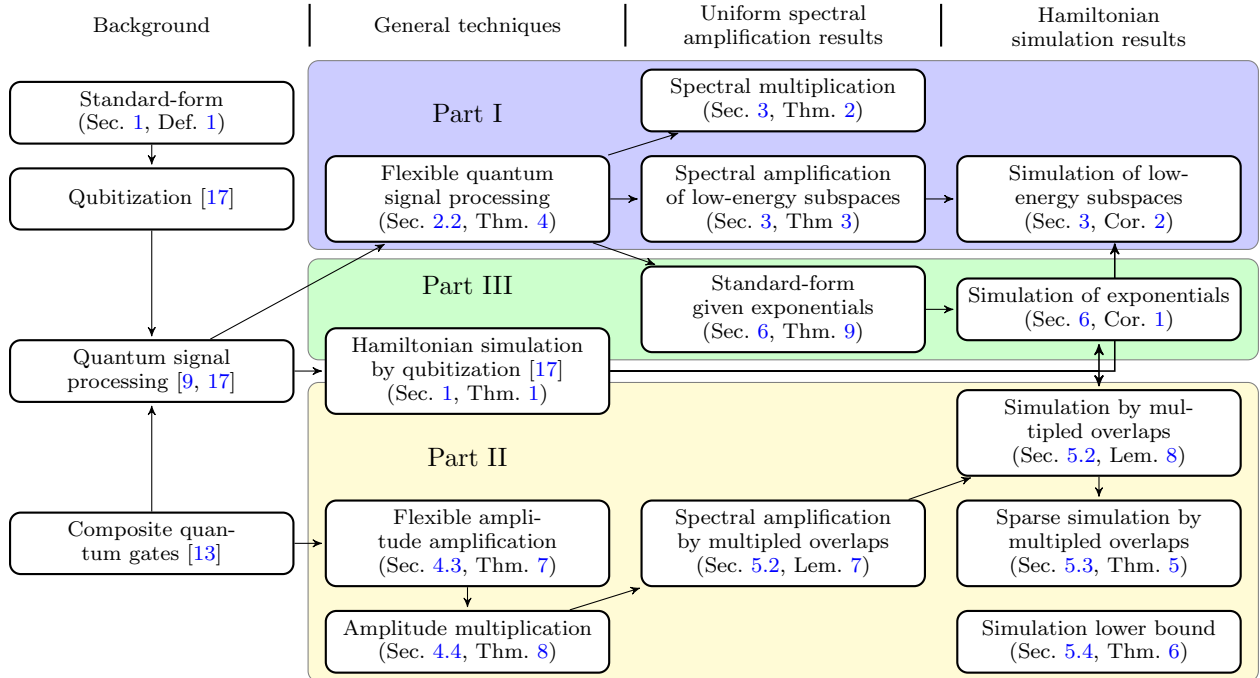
Background

General techniques

Uniform spectral amplification results

Hamiltonian simulation results

Standard-form (Sec. 1, Def. 1)

Qubitization [17]

Quantum signal processing [9, 17]

Composite quantum gates [13]

Part I

Flexible quantum signal processing (Sec. 2.2, Thm. 4)

Spectral multiplication (Sec. 3, Thm. 2)

Spectral amplification of low-energy subspaces (Sec. 3, Thm 3)

Simulation of low-energy subspaces (Sec. 3, Cor. 2)

Part III

Standard-form given exponentials (Sec. 6, Thm. 9)

Simulation of exponentials (Sec. 6, Cor. 1)

Hamiltonian simulation by qubitization [17] (Sec. 1, Thm. 1)

Part II

Simulation by multipled overlaps (Sec. 5.2, Lem. 8)

Flexible amplitude amplification (Sec. 4.3, Thm. 7)

Spectral amplification by multipled overlaps (Sec. 5.2, Lem. 7)

Sparse simulation by multipled overlaps (Sec. 5.3, Thm. 5)

Amplitude multiplication (Sec. 4.4, Thm. 8)

Simulation lower bound (Sec. 5.4, Thm. 6)